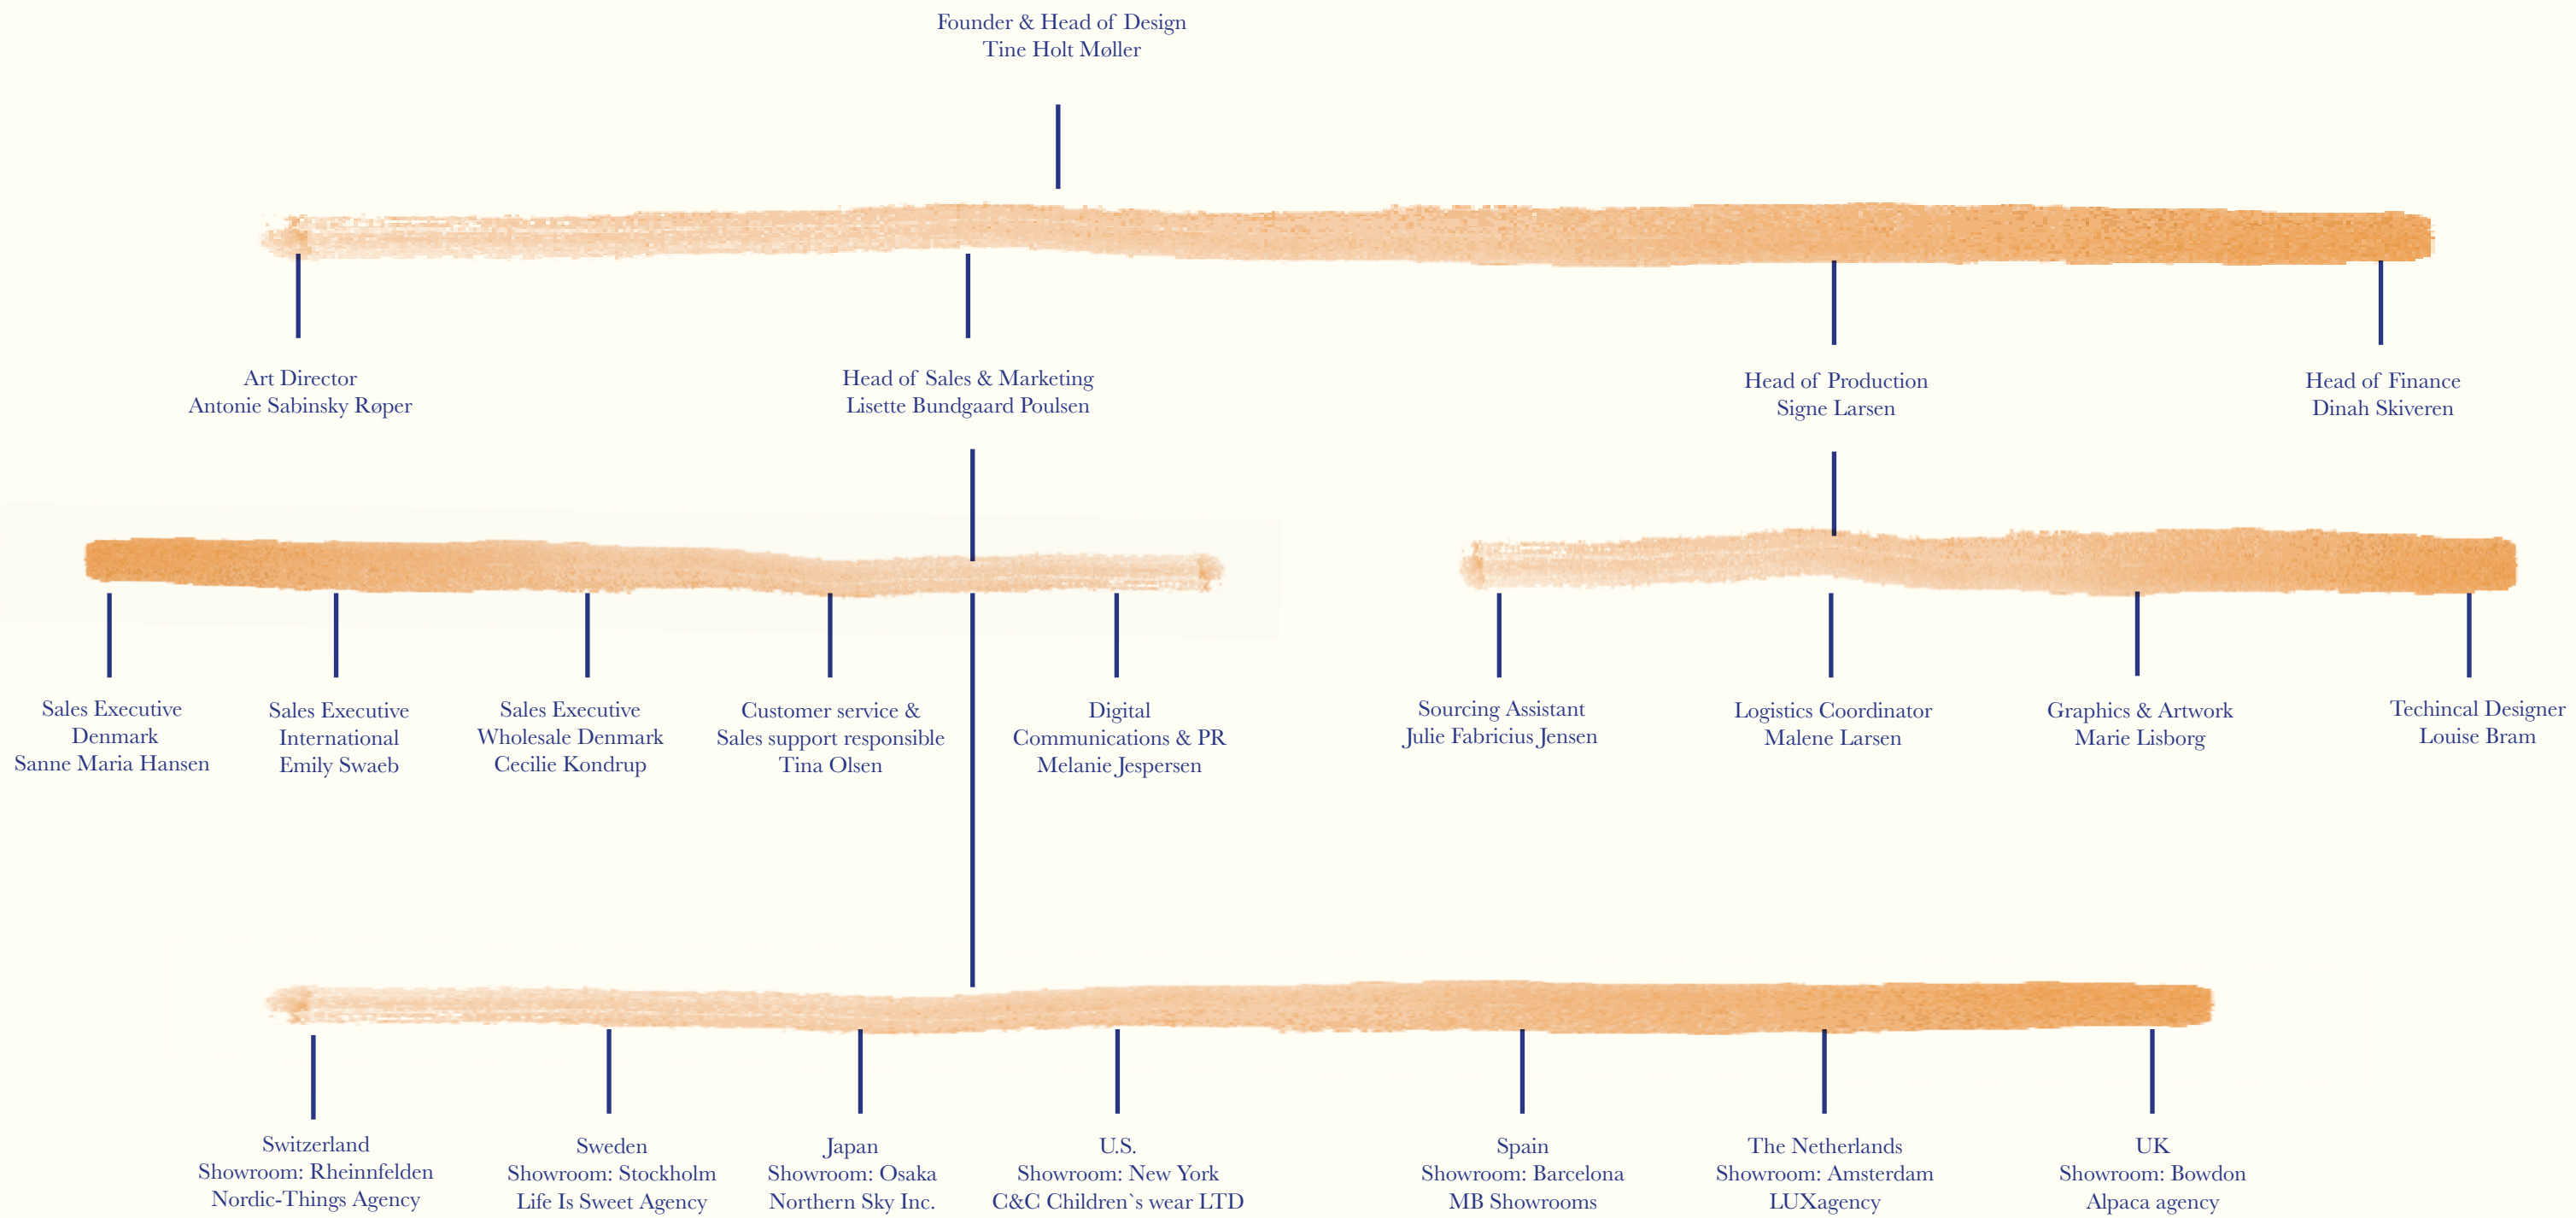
Founder & Head of Design
Tine Holt Møller

Art Director
Antonie Sabinsky Røper

Head of Sales & Marketing
Lisette Bundgaard Poulsen

Head of Production
Signe Larsen

Head of Finance
Dinah Skiveren

Sales Executive
Denmark
Sanne Maria Hansen

Sales Executive
International
Emily Swaeb

Sales Executive
Wholesale Denmark
Cecilie Kondrup

Customer service &
Sales support responsible
Tina Olsen

Digital
Communications & PR
Melanie Jespersen

Sourcing Assistant
Julie Fabricius Jensen

Logistics Coordinator
Malene Larsen

Graphics & Artwork
Marie Lisborg

Techincal Designer
Louise Bram

Switzerland
Showroom: Rheinnfelden
Nordic-Things Agency

Sweden
Showroom: Stockholm
Life Is Sweet Agency

Japan
Showroom: Osaka
Northern Sky Inc.

U.S.
Showroom: New York
C&C Children`s wear LTD

Spain
Showroom: Barcelona
MB Showrooms

The Netherlands
Showroom: Amsterdam
LUXagency

UK
Showroom: Bowdon
Alpaca agency